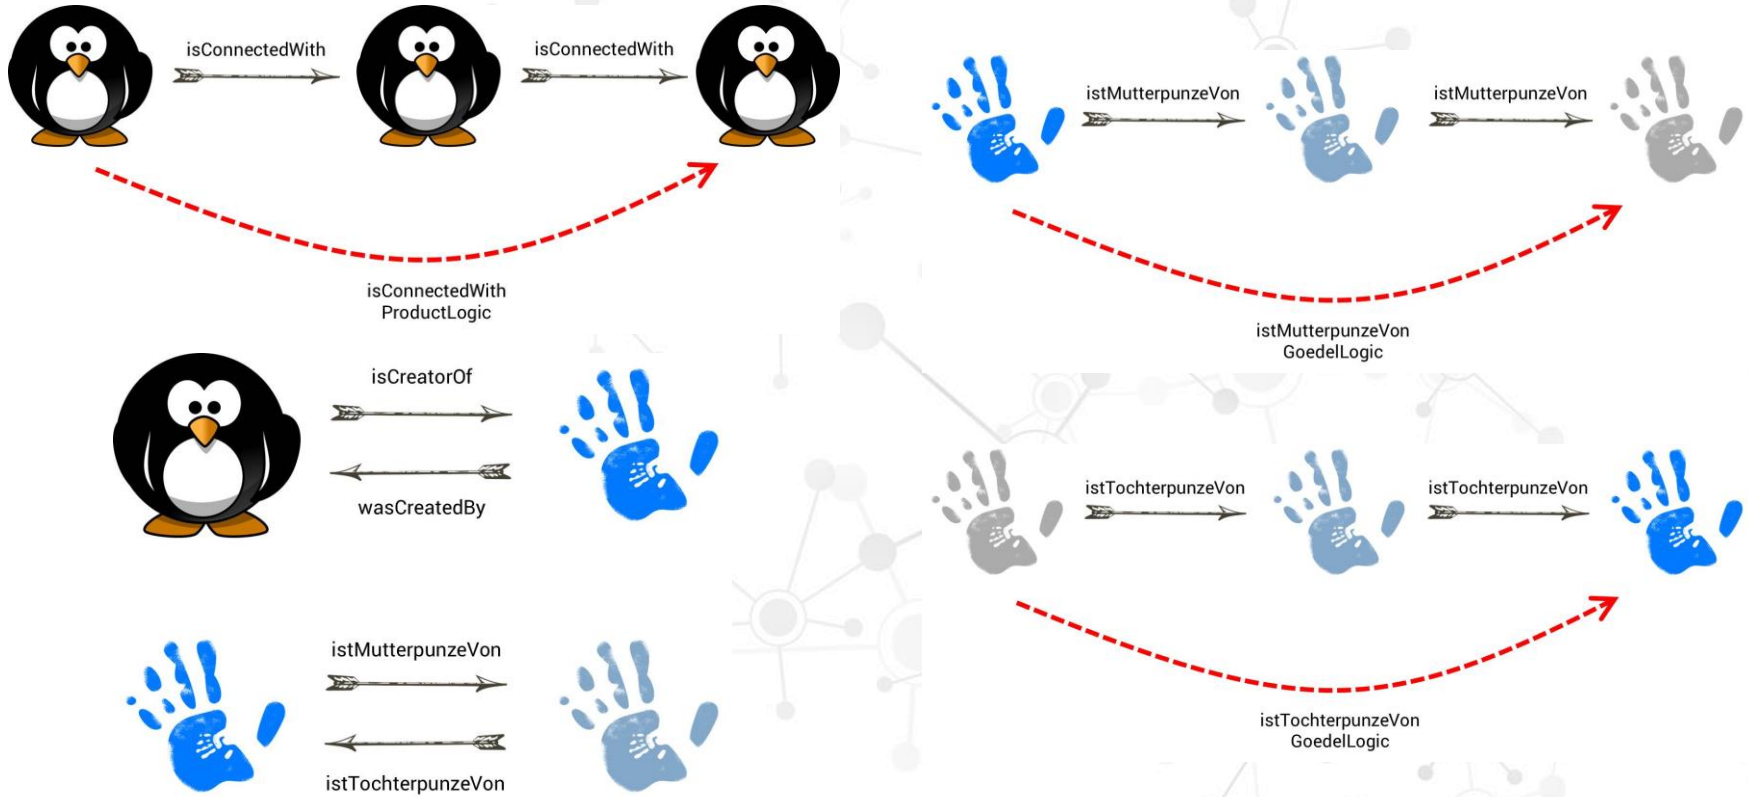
isConnectedWith

isConnectedWith

isConnectedWith
ProductLogic

isCreatorOf

wasCreatedBy

istMutterpunzeVon

istTochterpunzeVon

istMutterpunzeVon

istMutterpunzeVon

istMutterpunzeVon
GoedelLogic

istTochterpunzeVon

istTochterpunzeVon

istTochterpunzeVon
GoedelLogic